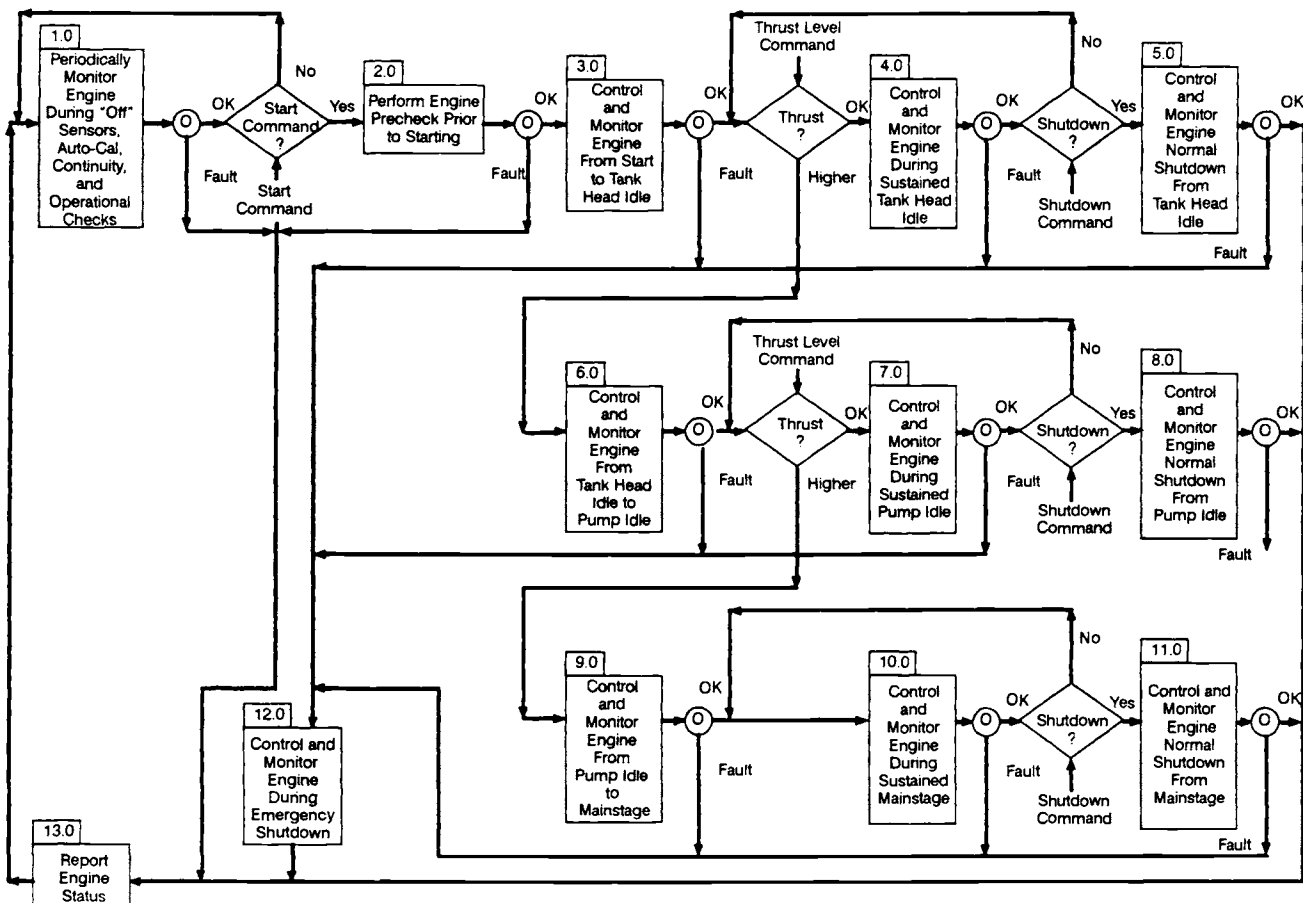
1.0
Periodically Monitor Engine During "Off" Sensors, Auto-Cal, Continuity, and Operational Checks

O

OK

Start Command ?

No

Yes

Fault

Start Command

2.0
Perform Engine Precheck Prior to Starting

O

OK

Fault

3.0
Control and Monitor Engine From Start to Tank Head Idle

O

OK

Fault

Thrust Level Command

Thrust ?

Higher

OK

4.0
Control and Monitor Engine During Sustained Tank Head Idle

O

OK

Fault

Shutdown ?

No

Yes

Shutdown Command

5.0
Control and Monitor Engine Normal Shutdown From Tank Head Idle

O

OK

Fault

6.0
Control and Monitor Engine From Tank Head Idle to Pump Idle

O

OK

Fault

Thrust Level Command

Thrust ?

Higher

OK

7.0
Control and Monitor Engine During Sustained Pump Idle

O

OK

Fault

Shutdown ?

No

Yes

Shutdown Command

8.0
Control and Monitor Engine Normal Shutdown From Pump Idle

O

OK

Fault

9.0
Control and Monitor Engine From Pump Idle to Mainstage

O

OK

Fault

10.0
Control and Monitor Engine During Sustained Mainstage

O

OK

Fault

Shutdown ?

No

Yes

Shutdown Command

11.0
Control and Monitor Engine Normal Shutdown From Mainstage

O

OK

Fault

12.0
Control and Monitor Engine During Emergency Shutdown

13.0
Report Engine Status